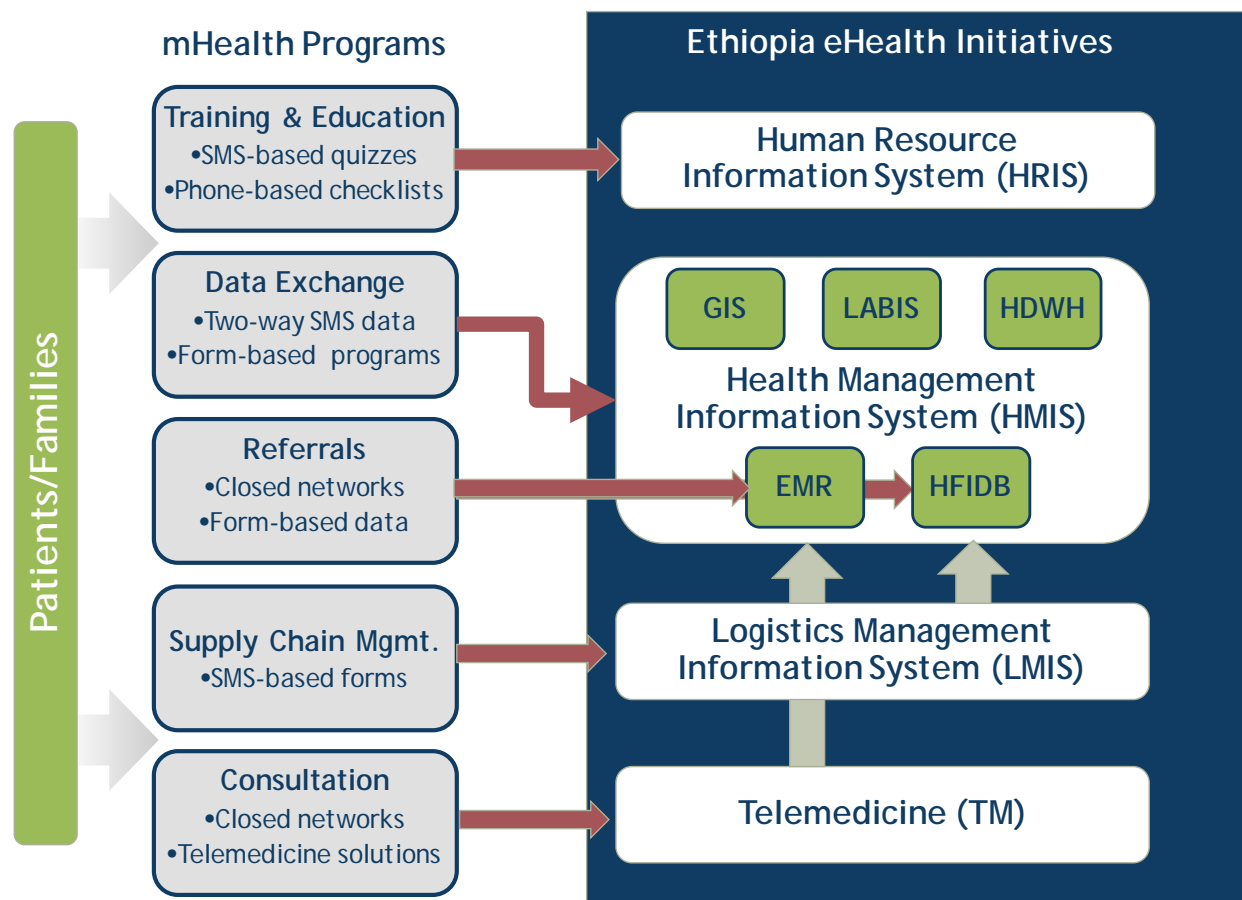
mHealth Programs

Ethiopia eHealth Initiatives

Patients/Families

Training & Education
•SMS-based quizzes
•Phone-based checklists

Data Exchange
•Two-way SMS data
•Form-based programs

Referrals
•Closed networks
•Form-based data

Supply Chain Mgmt.
•SMS-based forms

Consultation
•Closed networks
•Telemedicine solutions

Human Resource Information System (HRIS)

GIS

LABIS

HDWH

Health Management Information System (HMIS)

EMR

HFIDB

Logistics Management Information System (LMIS)

Telemedicine (TM)